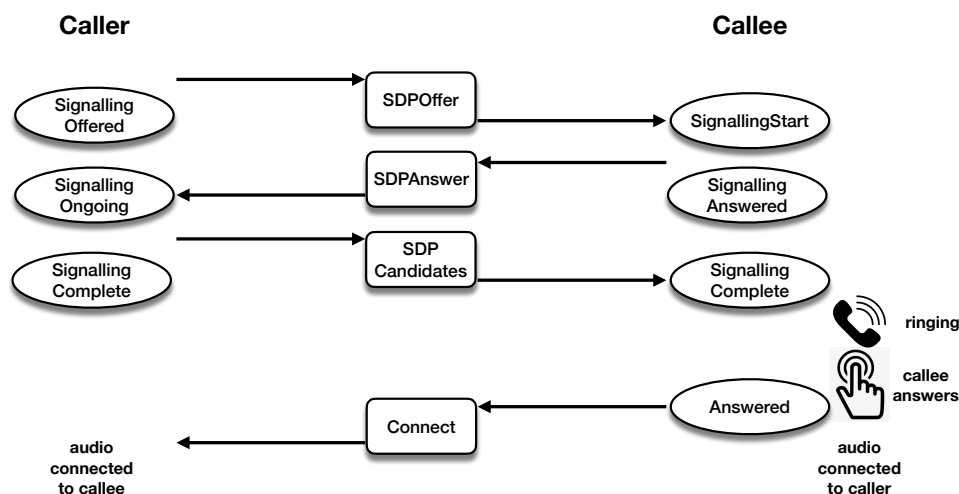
Caller

Callee

Signalling Offered

SDPOffer

SignallingStart

SDPAnswer

Signalling Ongoing

Signalling Answered

SDP Candidates

Signalling Complete

Signalling Complete

ringing

callee answers

Connect

Answered

audio connected to callee

audio connected to caller